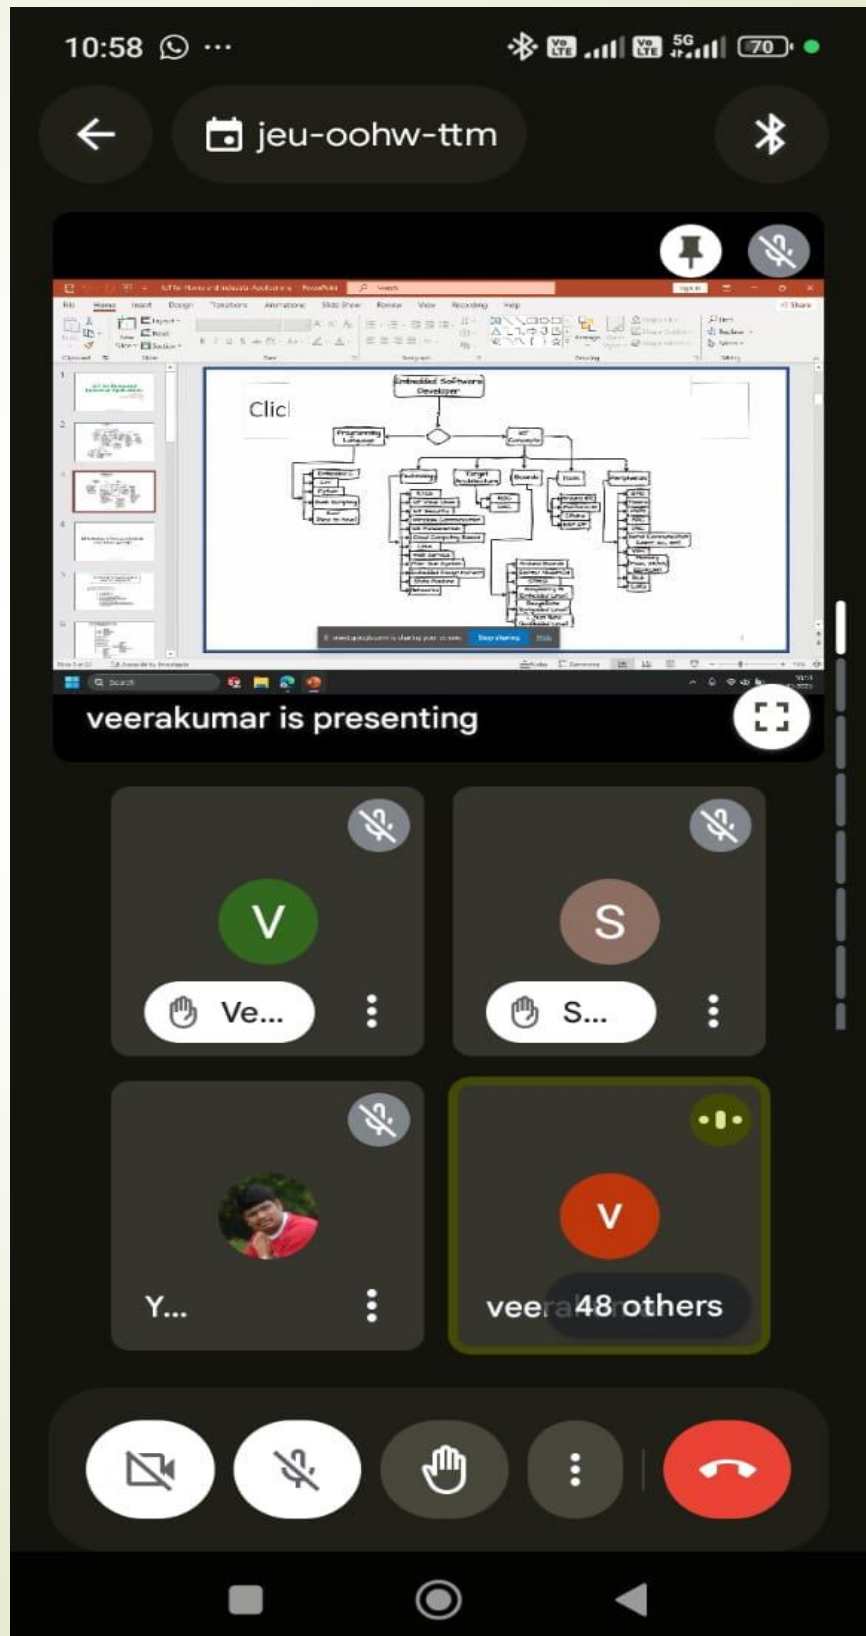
10:58 ···

70

jeu-oohw-ttm

Clicl

Embedded Software Developer

Programming Language

IoT Concepts

Embedded C

Python

Target Architecture

Boards

Tools

Peripherals

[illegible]

veerakumar is presenting

V

Ve...

S

S...

Y...

V

veera 48 others